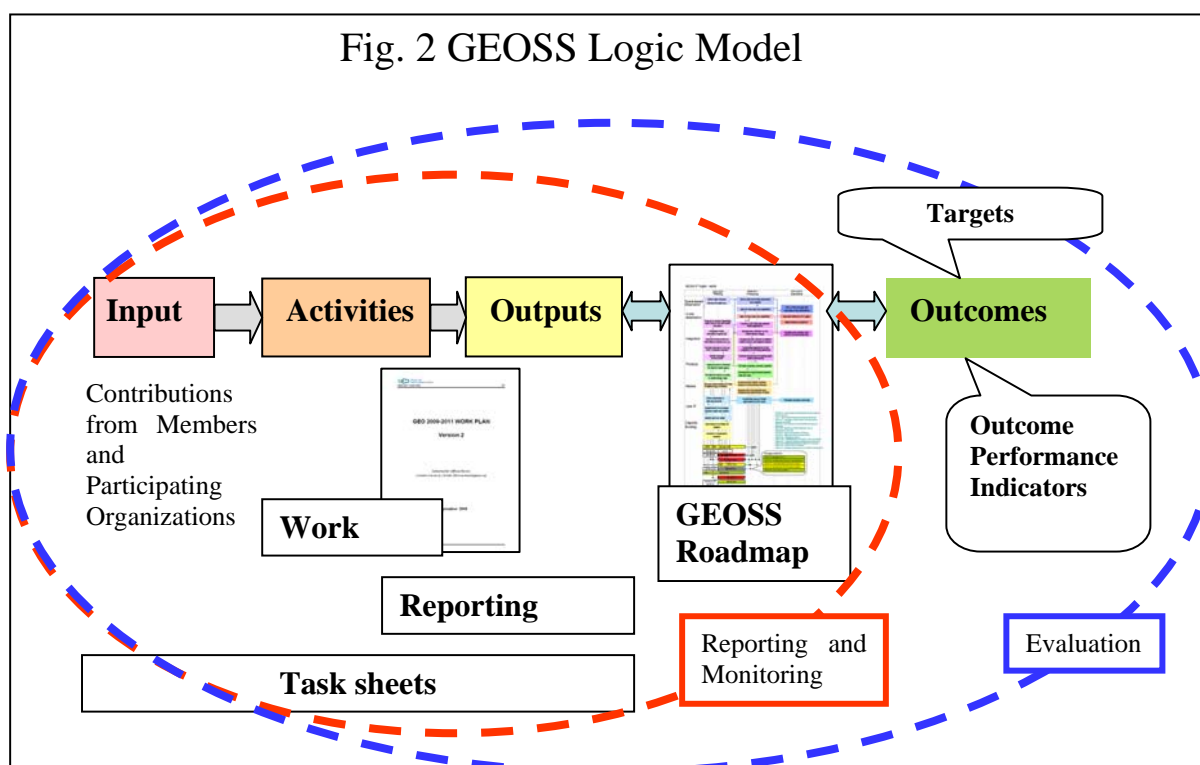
Fig. 2 GEOSS Logic Model

Targets

Input

Activities

Outputs

Outcomes

Contributions from Members and Participating Organizations

GEO 2009-2011 WORK PLAN

Version 2

Work

GEOSS Roadmap

Outcome Performance Indicators

Reporting

Reporting and Monitoring

Evaluation

Task sheets